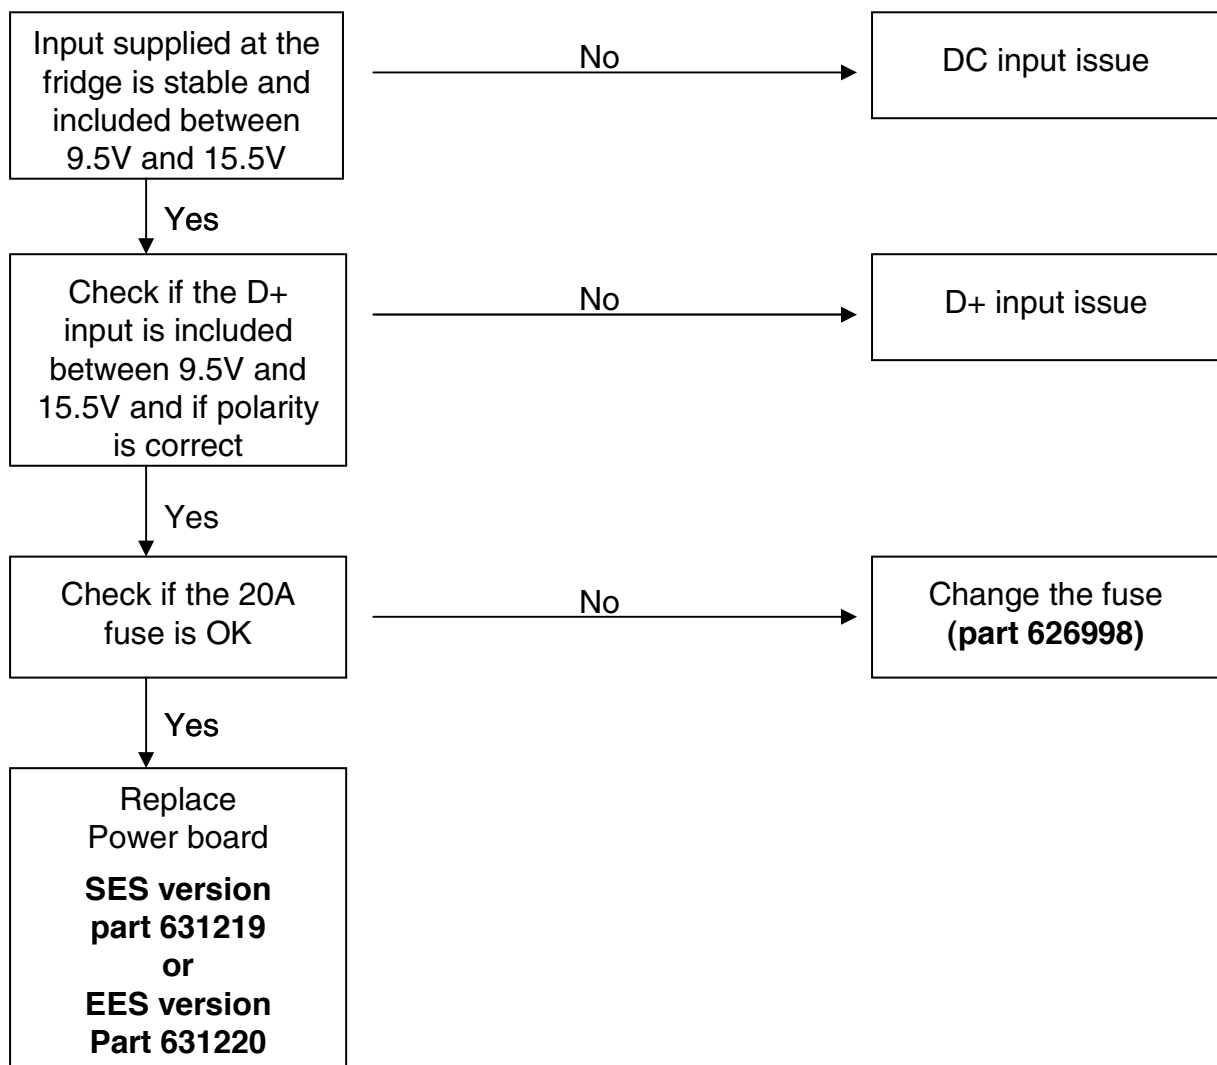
Input supplied at the fridge is stable and included between 9.5V and 15.5V

No

DC input issue

Yes

Check if the D+ input is included between 9.5V and 15.5V and if polarity is correct

No

D+ input issue

Yes

Check if the 20A fuse is OK

No

Change the fuse **(part 626998)**

Yes

Replace Power board

**SES version part 631219 or EES version Part 631220**